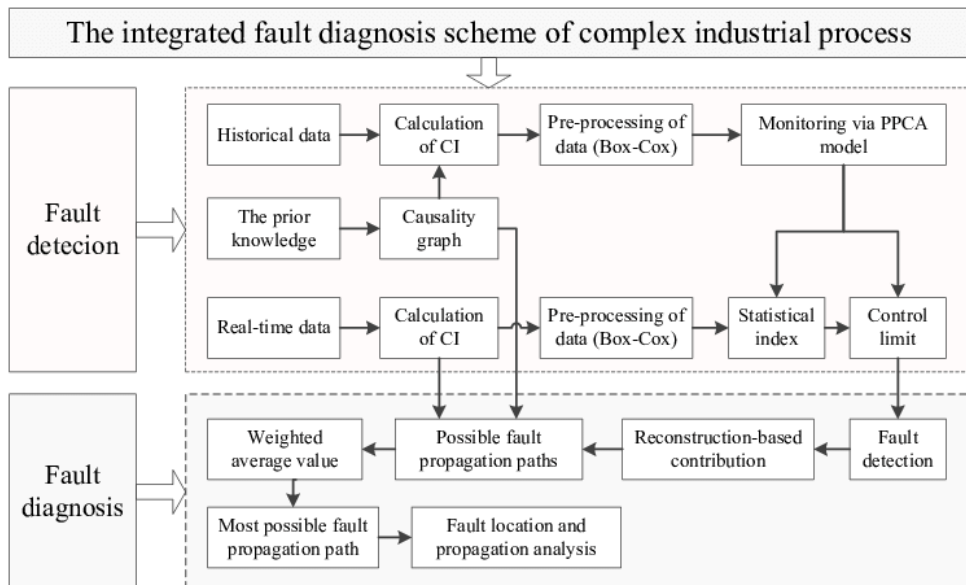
The integrated fault diagnosis scheme of complex industrial process

Fault detecion

Historical data

Calculation of CI

Pre-processing of data (Box-Cox)

Monitoring via PPCA model

The prior knowledge

Causality graph

Real-time data

Calculation of CI

Pre-processing of data (Box-Cox)

Statistical index

Control limit

Fault diagnosis

Weighted average value

Possible fault propagation paths

Reconstruction-based contribution

Fault detection

Most possible fault propagation path

Fault location and propagation analysis